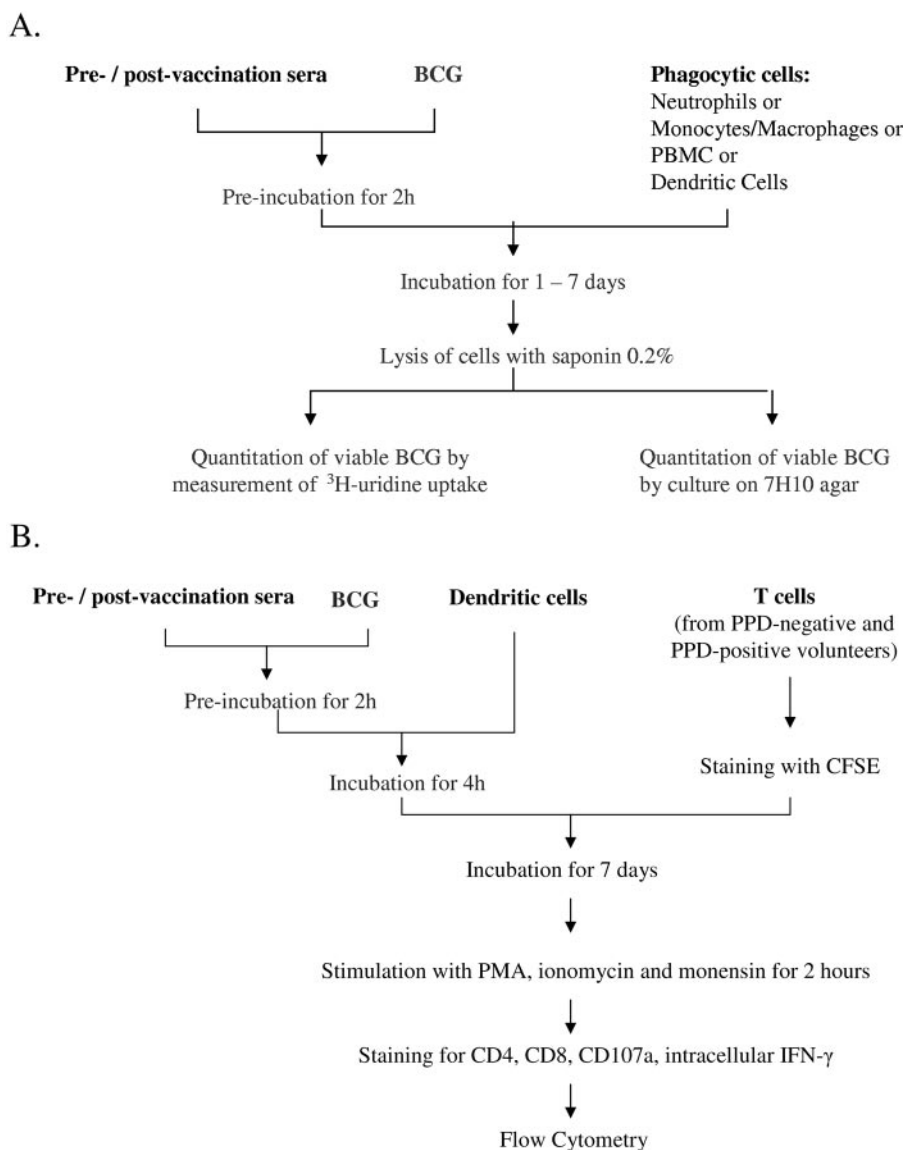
A.

Pre- / post-vaccination sera

BCG

Phagocytic cells:
Neutrophils or
Monocytes/Macrophages or
PBMC or
Dendritic Cells

Pre-incubation for 2h

Incubation for 1 – 7 days

Lysis of cells with saponin 0.2%

Quantitation of viable BCG by measurement of $^3$H-uridine uptake

Quantitation of viable BCG by culture on 7H10 agar

B.

Pre- / post-vaccination sera

BCG

Dendritic cells

T cells
(from PPD-negative and PPD-positive volunteers)

Pre-incubation for 2h

Incubation for 4h

Staining with CFSE

Incubation for 7 days

Stimulation with PMA, ionomycin and monensin for 2 hours

Staining for CD4, CD8, CD107a, intracellular IFN-$\gamma$

Flow Cytometry